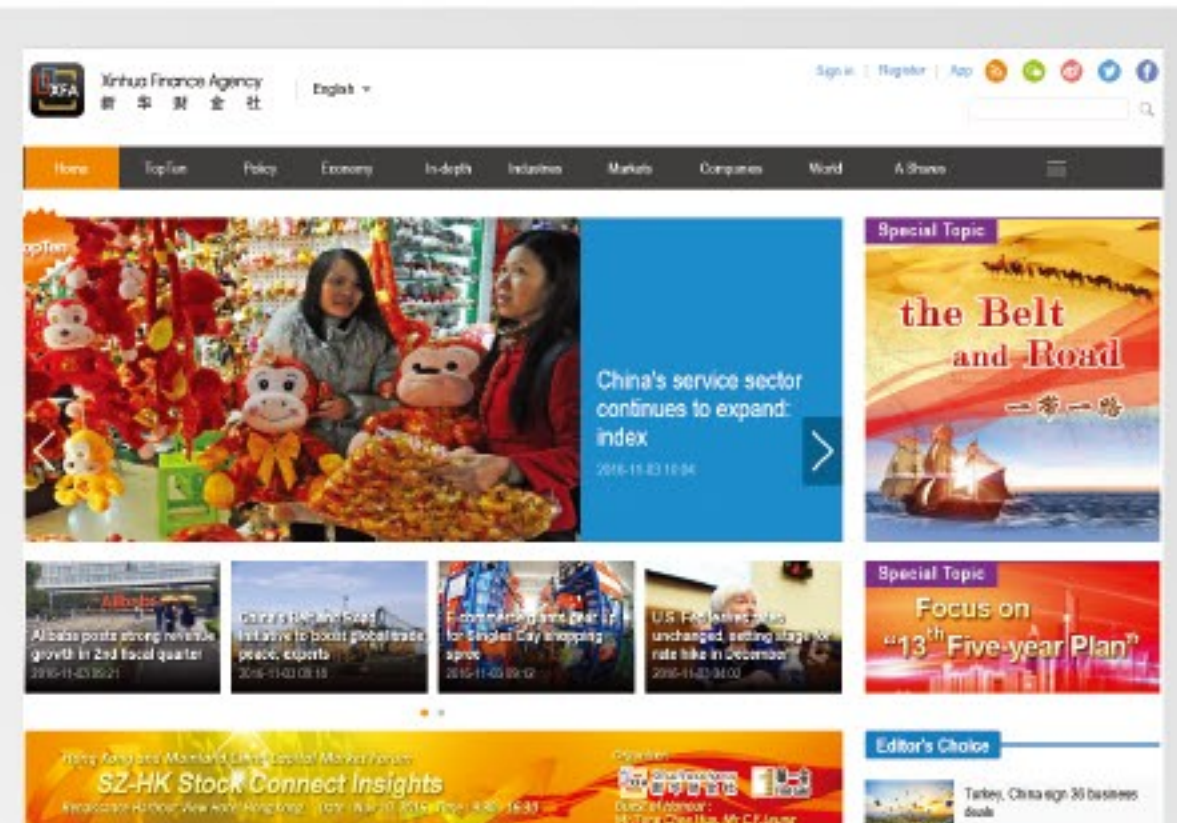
XFA Xinhua Finance Agency
新 华 财 金 社

English

Sign in | Register | App

Home TopTen Policy Economy In-depth Industries Markets Companies World A Shares

TopTen

China's service sector continues to expand: index

2016-11-03 10:04

Special Topic

the Belt and Road

一带一路

Alibaba posts strong revenue growth in 2nd fiscal quarter
2016-11-03 09:21

China's Belt and Road initiative to boost global trade, peace: experts
2016-11-03 09:18

E-commerce giants gear up for Singles' Day shopping spree
2016-11-03 09:12

U.S. Fed leaves rates unchanged, setting stage for rate hike in December
2016-11-03 04:02

Special Topic

Focus on "13th Five-year Plan"

Hong Kong and Mainland Listed Capital Market Forum

SZ-HK Stock Connect Insights

Organizer:

Editor's Choice

Turkey, China sign 36 business deals